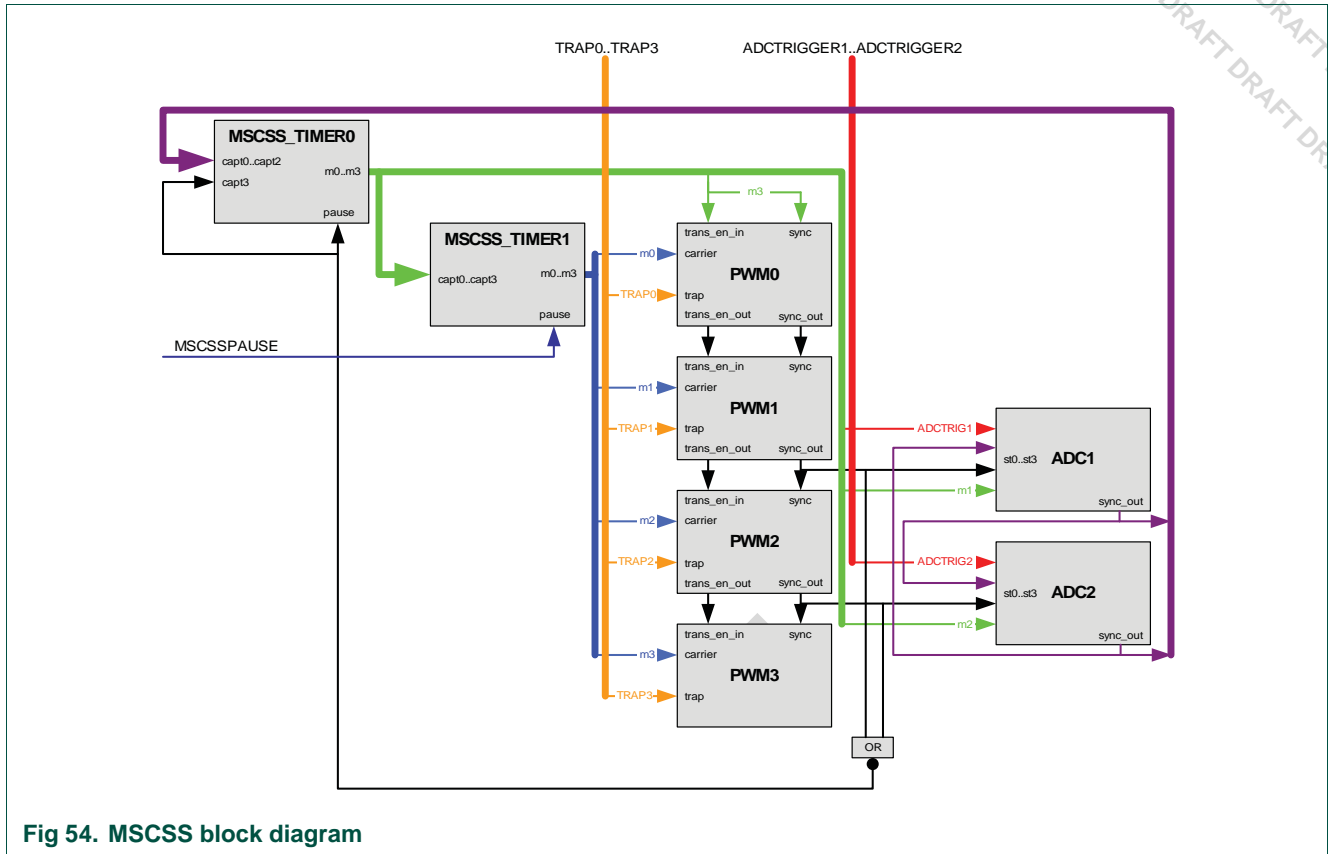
DRAFT DRAFT DRAFT DRAFT DR

TRAP0..TRAP3

ADCTRIGGER1..ADCTRIGGER2

MSCSS_TIMER0
capt0..capt2
capt3
m0..m3
pause

MSCSS_TIMER1
capt0..capt3
m0..m3
pause

MSCSSPAUSE

m3

trans_en_in
sync
m0
carrier
PWM0
TRAP0
trap
trans_en_out
sync_out

trans_en_in
sync
m1
carrier
PWM1
TRAP1
trap
trans_en_out
sync_out

trans_en_in
sync
m2
carrier
PWM2
TRAP2
trap
trans_en_out
sync_out

trans_en_in
sync
m3
carrier
PWM3
TRAP3
trap

ADCTRIG1
st0..st3
ADC1
m1
sync_out

ADCTRIG2
st0..st3
ADC2
m2
sync_out

OR

Fig 54. MSCSS block diagram